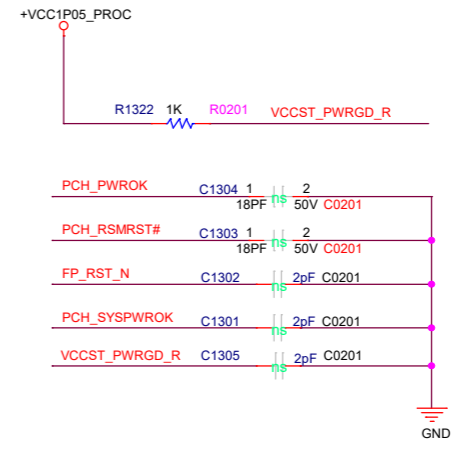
+VCC1P05_PROC

R1322 1K R0201 VCCST_PWRGD_R

PCH_PWROK C1304 1 2 18PF ns 50V C0201

PCH_RSMRST# C1303 1 2 18PF ns 50V C0201

FP_RST_N C1302 ns 2pF C0201

PCH_SYSPWROK C1301 ns 2pF C0201

VCCST_PWRGD_R C1305 ns 2pF C0201

GND